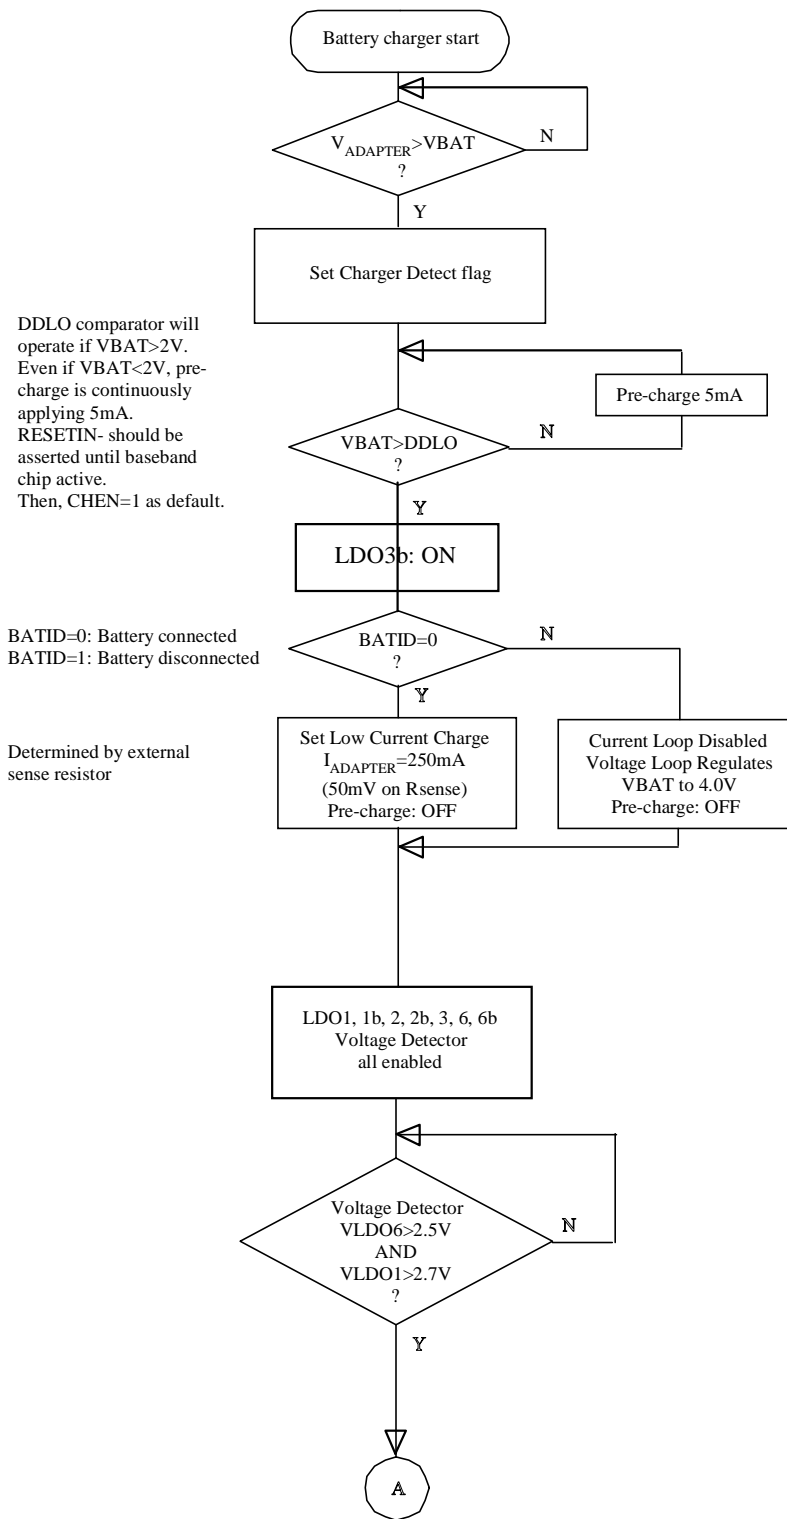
Battery charger start

$V_{ADAPTER}$>VBAT
?

N

Y

Set Charger Detect flag

DDLO comparator will operate if VBAT>2V. Even if VBAT<2V, precharge is continuously applying 5mA. RESETIN- should be asserted until baseband chip active. Then, CHEN=1 as default.

Pre-charge 5mA

VBAT>DDLO
?

N

Y

LDO3b: ON

BATID=0: Battery connected
BATID=1: Battery disconnected

BATID=0
?

N

Y

Determined by external sense resistor

Set Low Current Charge
$I_{ADAPTER}$=250mA
(50mV on Rsense)
Pre-charge: OFF

Current Loop Disabled
Voltage Loop Regulates
VBAT to 4.0V
Pre-charge: OFF

LDO1, 1b, 2, 2b, 3, 6, 6b
Voltage Detector
all enabled

Voltage Detector
VLDO6>2.5V
AND
VLDO1>2.7V
?

N

Y

A